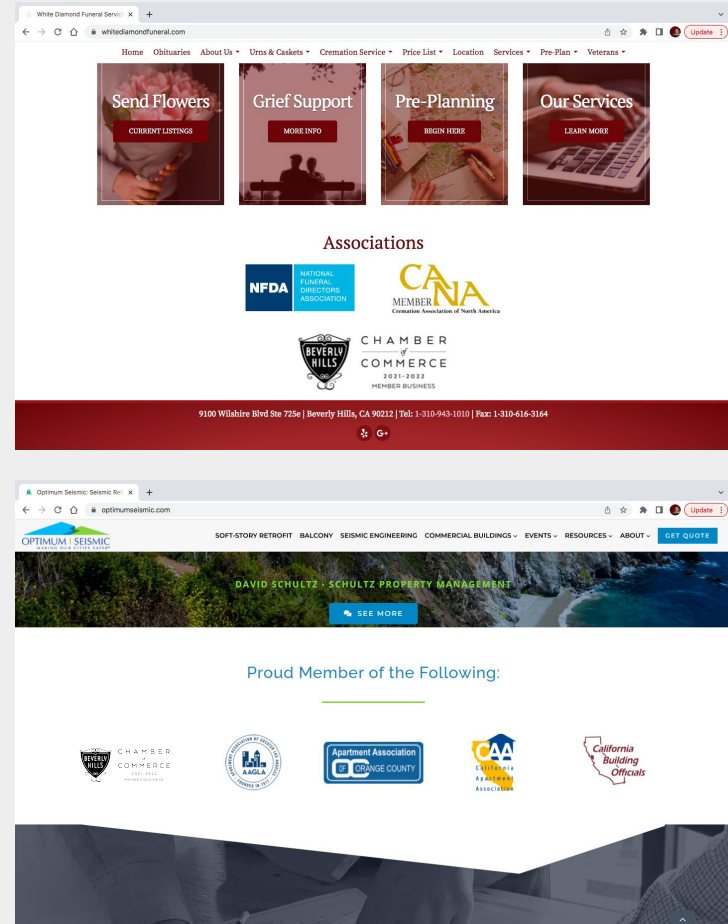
White Diamond Funeral Servic ×

whitediamondfuneral.com

Update

Home Obituaries About Us Urns & Caskets Cremation Service Price List Location Services Pre-Plan Veterans

Send Flowers
CURRENT LISTINGS

Grief Support
MORE INFO

Pre-Planning
BEGIN HERE

Our Services
LEARN MORE

Associations

NFDA NATIONAL FUNERAL DIRECTORS ASSOCIATION

MEMBER CANA Cremation Association of North America

BEVERLY HILLS CHAMBER of COMMERCE 2021-2022 MEMBER BUSINESS

9100 Wilshire Blvd Ste 725e | Beverly Hills, CA 90212 | Tel: 1-310-943-1010 | Fax: 1-310-616-3164

Optimum Seismic: Seismic Ret ×

optimumseismic.com

Update

OPTIMUM | SEISMIC

SOFT-STORY RETROFIT BALCONY SEISMIC ENGINEERING COMMERCIAL BUILDINGS EVENTS RESOURCES ABOUT GET QUOTE

DAVID SCHULTZ - SCHULTZ PROPERTY MANAGEMENT

SEE MORE

Proud Member of the Following:

BEVERLY HILLS CHAMBER of COMMERCE 2021-2022

AAGLA

Apartment Association OF ORANGE COUNTY

CAA California Apartment Association

California Building Officials